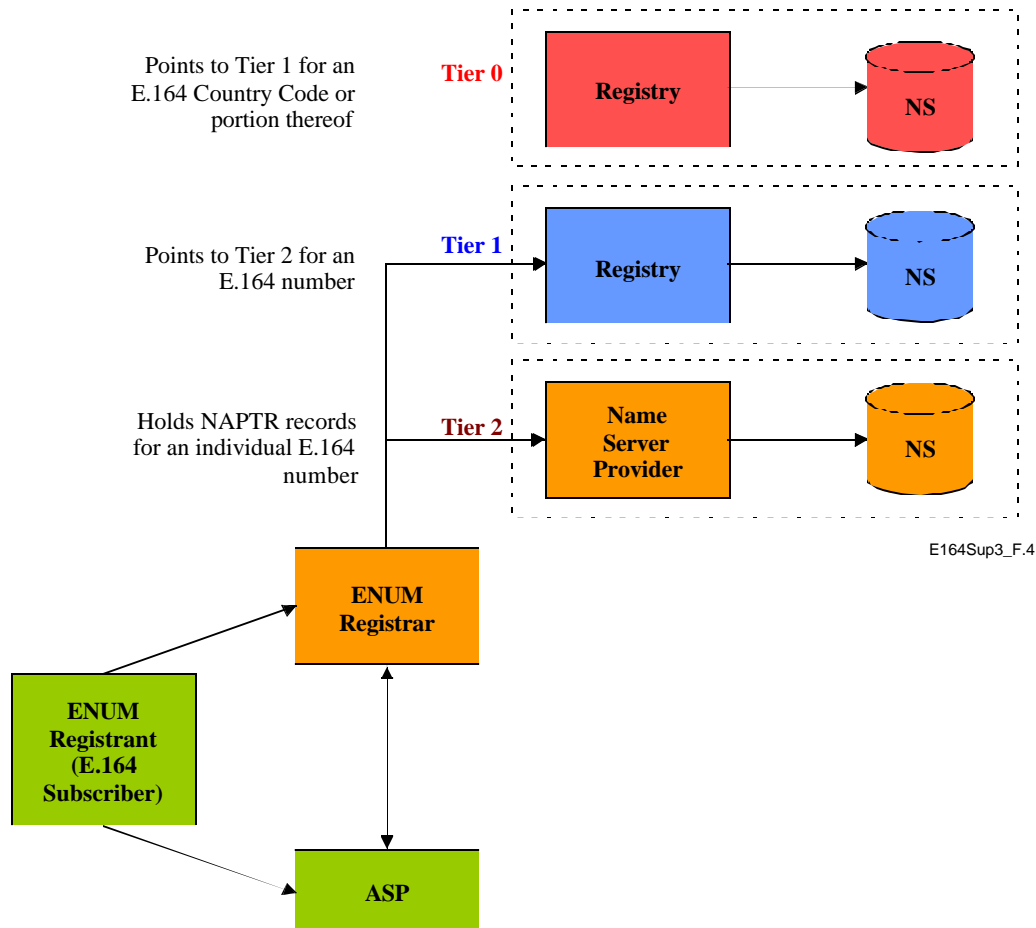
Points to Tier 1 for an E.164 Country Code or portion thereof

Tier 0

Registry

NS

Points to Tier 2 for an E.164 number

Tier 1

Registry

NS

Holds NAPTR records for an individual E.164 number

Tier 2

Name Server Provider

NS

E164Sup3_F.4

ENUM Registrar

ENUM Registrant (E.164 Subscriber)

ASP